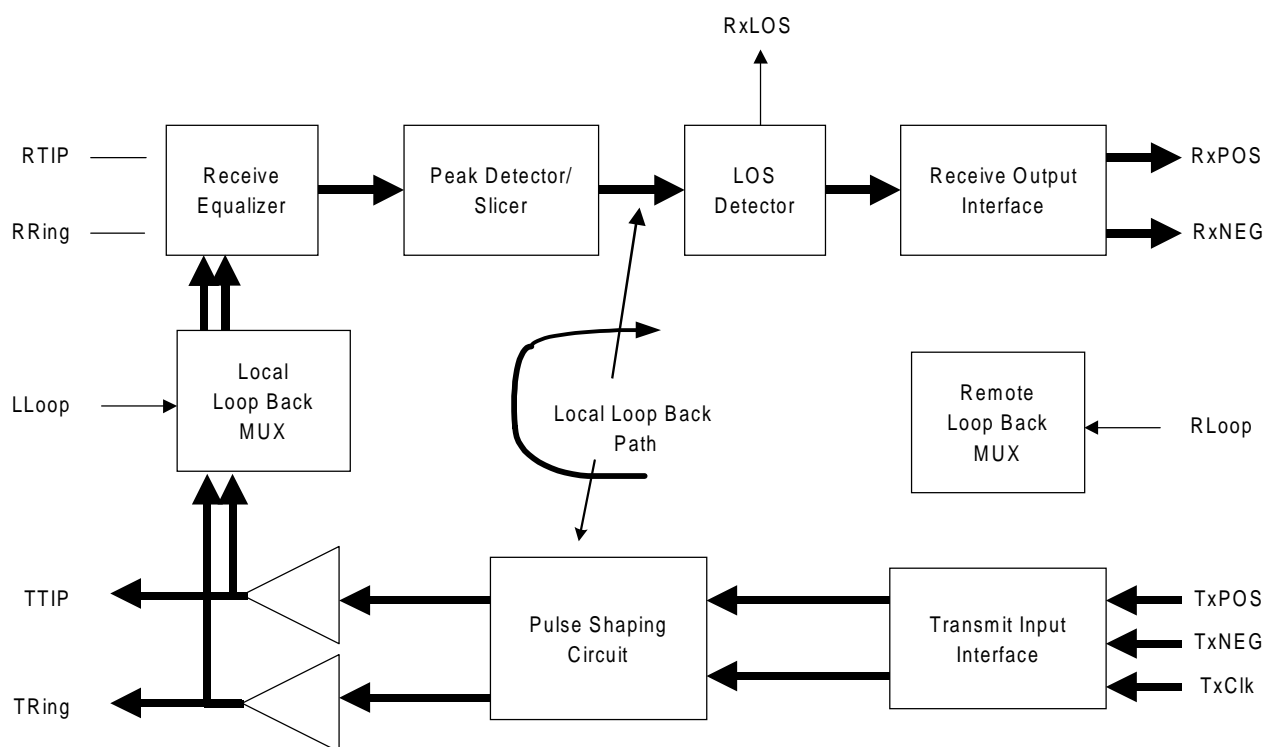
RxLOS

RTIP

RRing

Receive Equalizer

Peak Detector/ Slicer

LOS Detector

Receive Output Interface

RxPOS

RxNEG

LLoop

Local Loop Back MUX

Local Loop Back Path

Remote Loop Back MUX

RLoop

TTIP

TRing

Pulse Shaping Circuit

Transmit Input Interface

TxPOS

TxNEG

TxClk